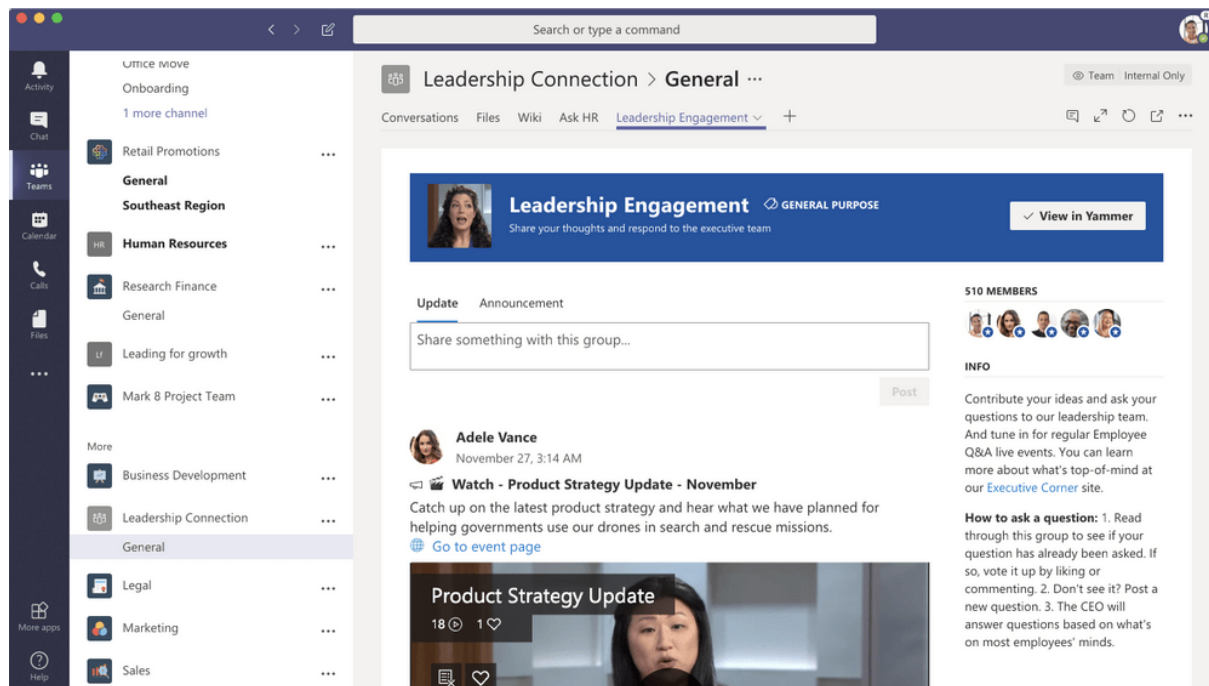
Search or type a command

Activity
Chat
Teams
Calendar
Calls
Files
...
More apps
Help

Office Move
Onboarding
1 more channel
Retail Promotions ...
General
Southeast Region
HR Human Resources ...
Research Finance ...
General
Lf Leading for growth ...
Mark 8 Project Team ...
More
Business Development ...
Leadership Connection ...
General
Legal ...
Marketing ...
Sales ...

Leadership Connection > General ···
Team Internal Only
Conversations Files Wiki Ask HR Leadership Engagement +

Leadership Engagement GENERAL PURPOSE
Share your thoughts and respond to the executive team
View in Yammer

Update Announcement
Share something with this group...
Post

Adele Vance
November 27, 3:14 AM
Watch - Product Strategy Update - November
Catch up on the latest product strategy and hear what we have planned for helping governments use our drones in search and rescue missions.
Go to event page

Product Strategy Update
18 1

510 MEMBERS

INFO
Contribute your ideas and ask your questions to our leadership team. And tune in for regular Employee Q&A live events. You can learn more about what's top-of-mind at our Executive Corner site.

How to ask a question: 1. Read through this group to see if your question has already been asked. If so, vote it up by liking or commenting. 2. Don't see it? Post a new question. 3. The CEO will answer questions based on what's on most employees' minds.